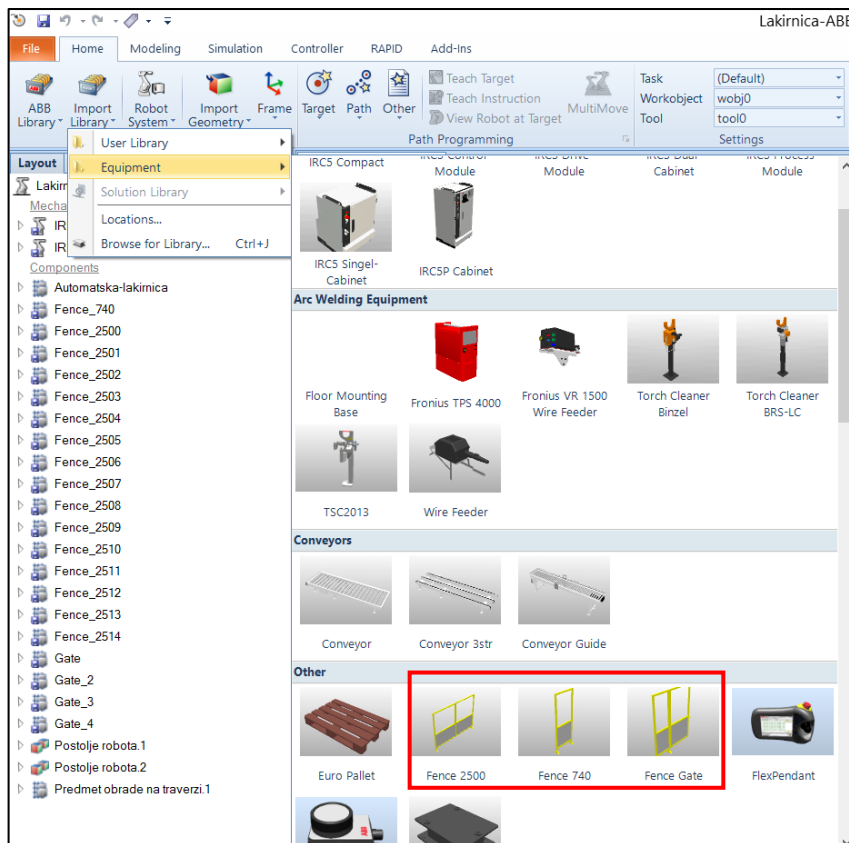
Lakirnica-ABE

File Home Modeling Simulation Controller RAPID Add-Ins

ABB Library Import Library Robot System Import Geometry Frame Target Path Other

Teach Target
Teach Instruction
View Robot at Target
MultiMove
Path Programming

Task (Default)
Workobject wobj0
Tool tool0
Settings

User Library
Equipment
Solution Library
Locations...
Browse for Library... Ctrl+J

Layout
Lakir
Mecha
IR
IR
Components
Automatska-lakirnica
Fence_740
Fence_2500
Fence_2501
Fence_2502
Fence_2503
Fence_2504
Fence_2505
Fence_2506
Fence_2507
Fence_2508
Fence_2509
Fence_2510
Fence_2511
Fence_2512
Fence_2513
Fence_2514
Gate
Gate_2
Gate_3
Gate_4
Postolje robota.1
Postolje robota.2
Predmet obrade na traverzi.1

IRC5 Compact
IRC5 Control Module
IRC5 Drive Module
IRC5 Dual Cabinet
IRC5 Process Module
IRC5 Singel-Cabinet
IRC5P Cabinet

Arc Welding Equipment
Floor Mounting Base
Fronius TPS 4000
Fronius VR 1500 Wire Feeder
Torch Cleaner Binzel
Torch Cleaner BRS-LC
TSC2013
Wire Feeder

Conveyors
Conveyor
Conveyor 3str
Conveyor Guide

Other
Euro Pallet
Fence 2500
Fence 740
Fence Gate
FlexPendant